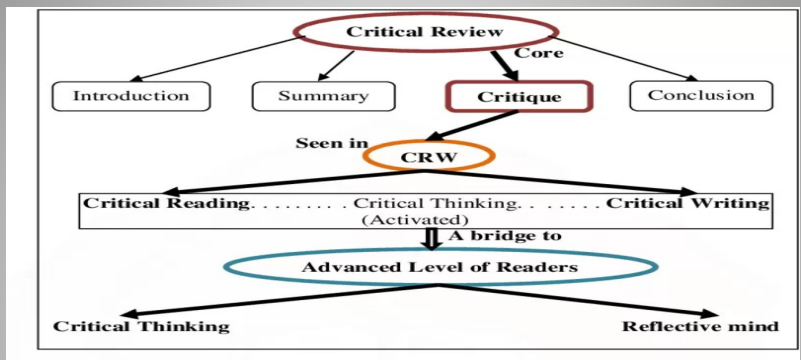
Critical Review

Core

Introduction

Summary

Critique

Conclusion

Seen in

CRW

Critical Reading. . . . . . . . Critical Thinking. . . . . . . Critical Writing
(Activated)

A bridge to

Advanced Level of Readers

Critical Thinking

Reflective mind